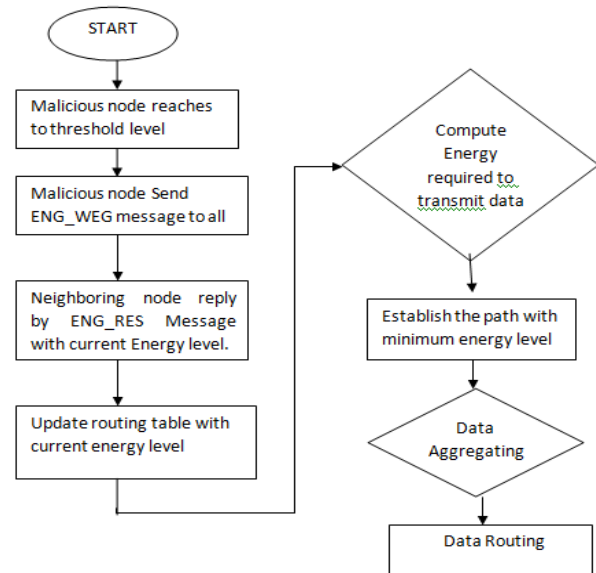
START

Malicious node reaches to threshold level

Malicious node Send ENG_WEG message to all

Neighboring node reply by ENG_RES Message with current Energy level.

Update routing table with current energy level

Compute Energy required to transmit data

Establish the path with minimum energy level

Data Aggregating

Data Routing